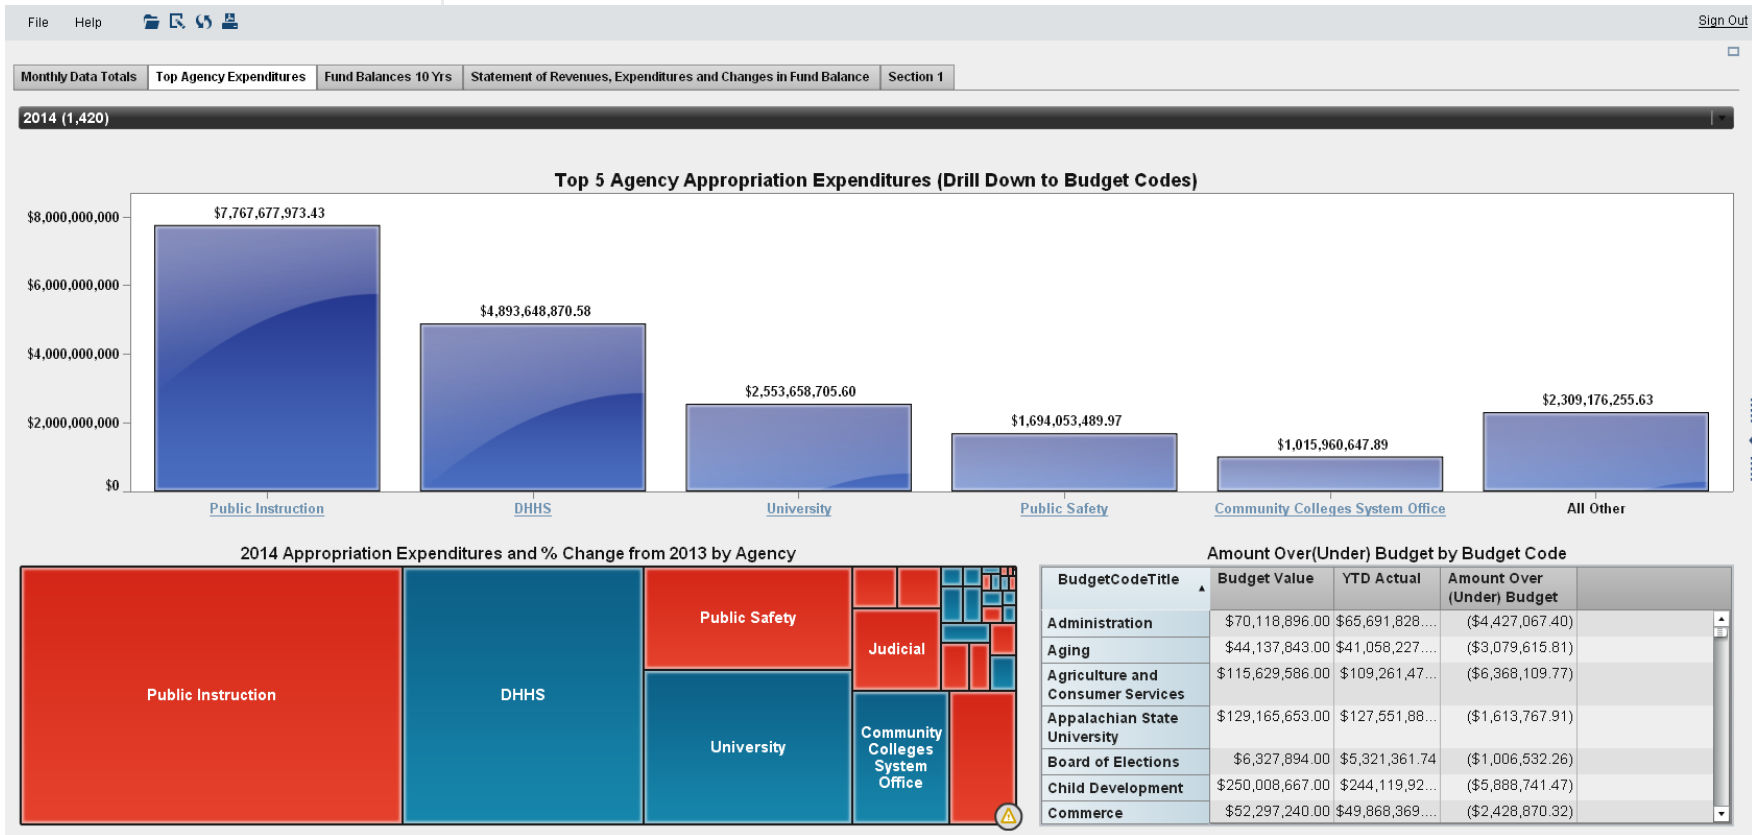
File Help

Sign Out

Monthly Data Totals | Top Agency Expenditures | Fund Balances 10 Yrs | Statement of Revenues, Expenditures and Changes in Fund Balance | Section 1

2014 (1,420)

Top 5 Agency Appropriation Expenditures (Drill Down to Budget Codes)

$8,000,000,000
$6,000,000,000
$4,000,000,000
$2,000,000,000
$0

$7,767,677,973.43
$4,893,648,870.58
$2,553,658,705.60
$1,694,053,489.97
$1,015,960,647.89
$2,309,176,255.63

Public Instruction
DHHS
University
Public Safety
Community Colleges System Office
All Other

2014 Appropriation Expenditures and % Change from 2013 by Agency

Public Instruction
DHHS
Public Safety
Judicial
University
Community Colleges System Office

Amount Over(Under) Budget by Budget Code

| BudgetCodeTitle | Budget Value | YTD Actual | Amount Over (Under) Budget |
|---|---|---|---|
| Administration | $70,118,896.00 | $65,691,828.... | ($4,427,067.40) |
| Aging | $44,137,843.00 | $41,058,227.... | ($3,079,615.81) |
| Agriculture and Consumer Services | $115,629,586.00 | $109,261,47... | ($6,368,109.77) |
| Appalachian State University | $129,165,653.00 | $127,551,88... | ($1,613,767.91) |
| Board of Elections | $6,327,894.00 | $5,321,361.74 | ($1,006,532.26) |
| Child Development | $250,008,667.00 | $244,119,92... | ($5,888,741.47) |
| Commerce | $52,297,240.00 | $49,868,369.... | ($2,428,870.32) |